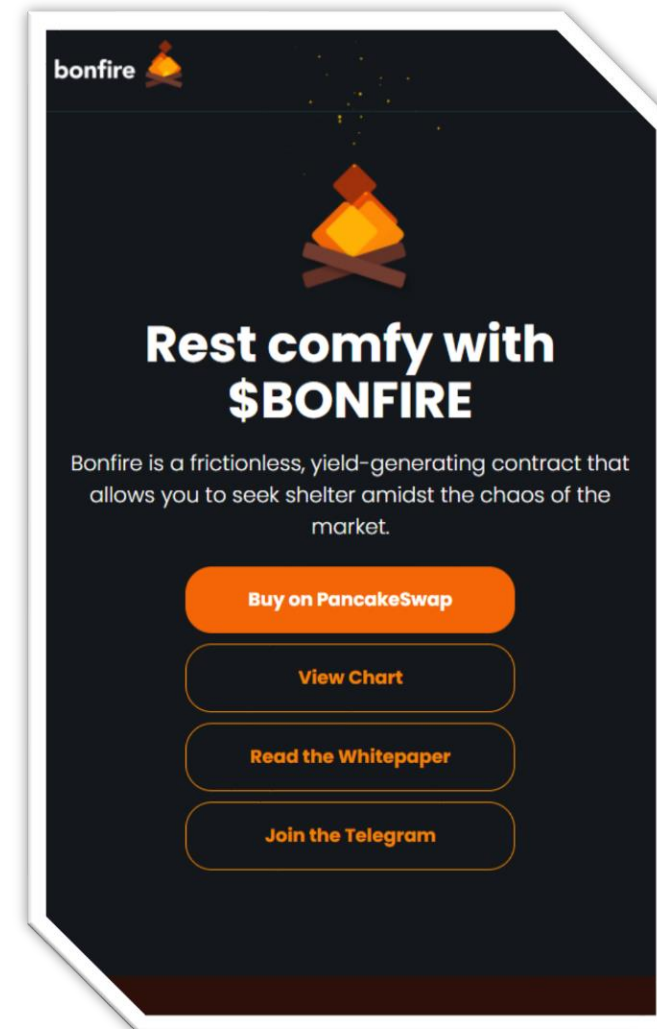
bonfire

Rest comfy with $BONFIRE

Bonfire is a frictionless, yield-generating contract that allows you to seek shelter amidst the chaos of the market.

Buy on PancakeSwap

View Chart

Read the Whitepaper

Join the Telegram